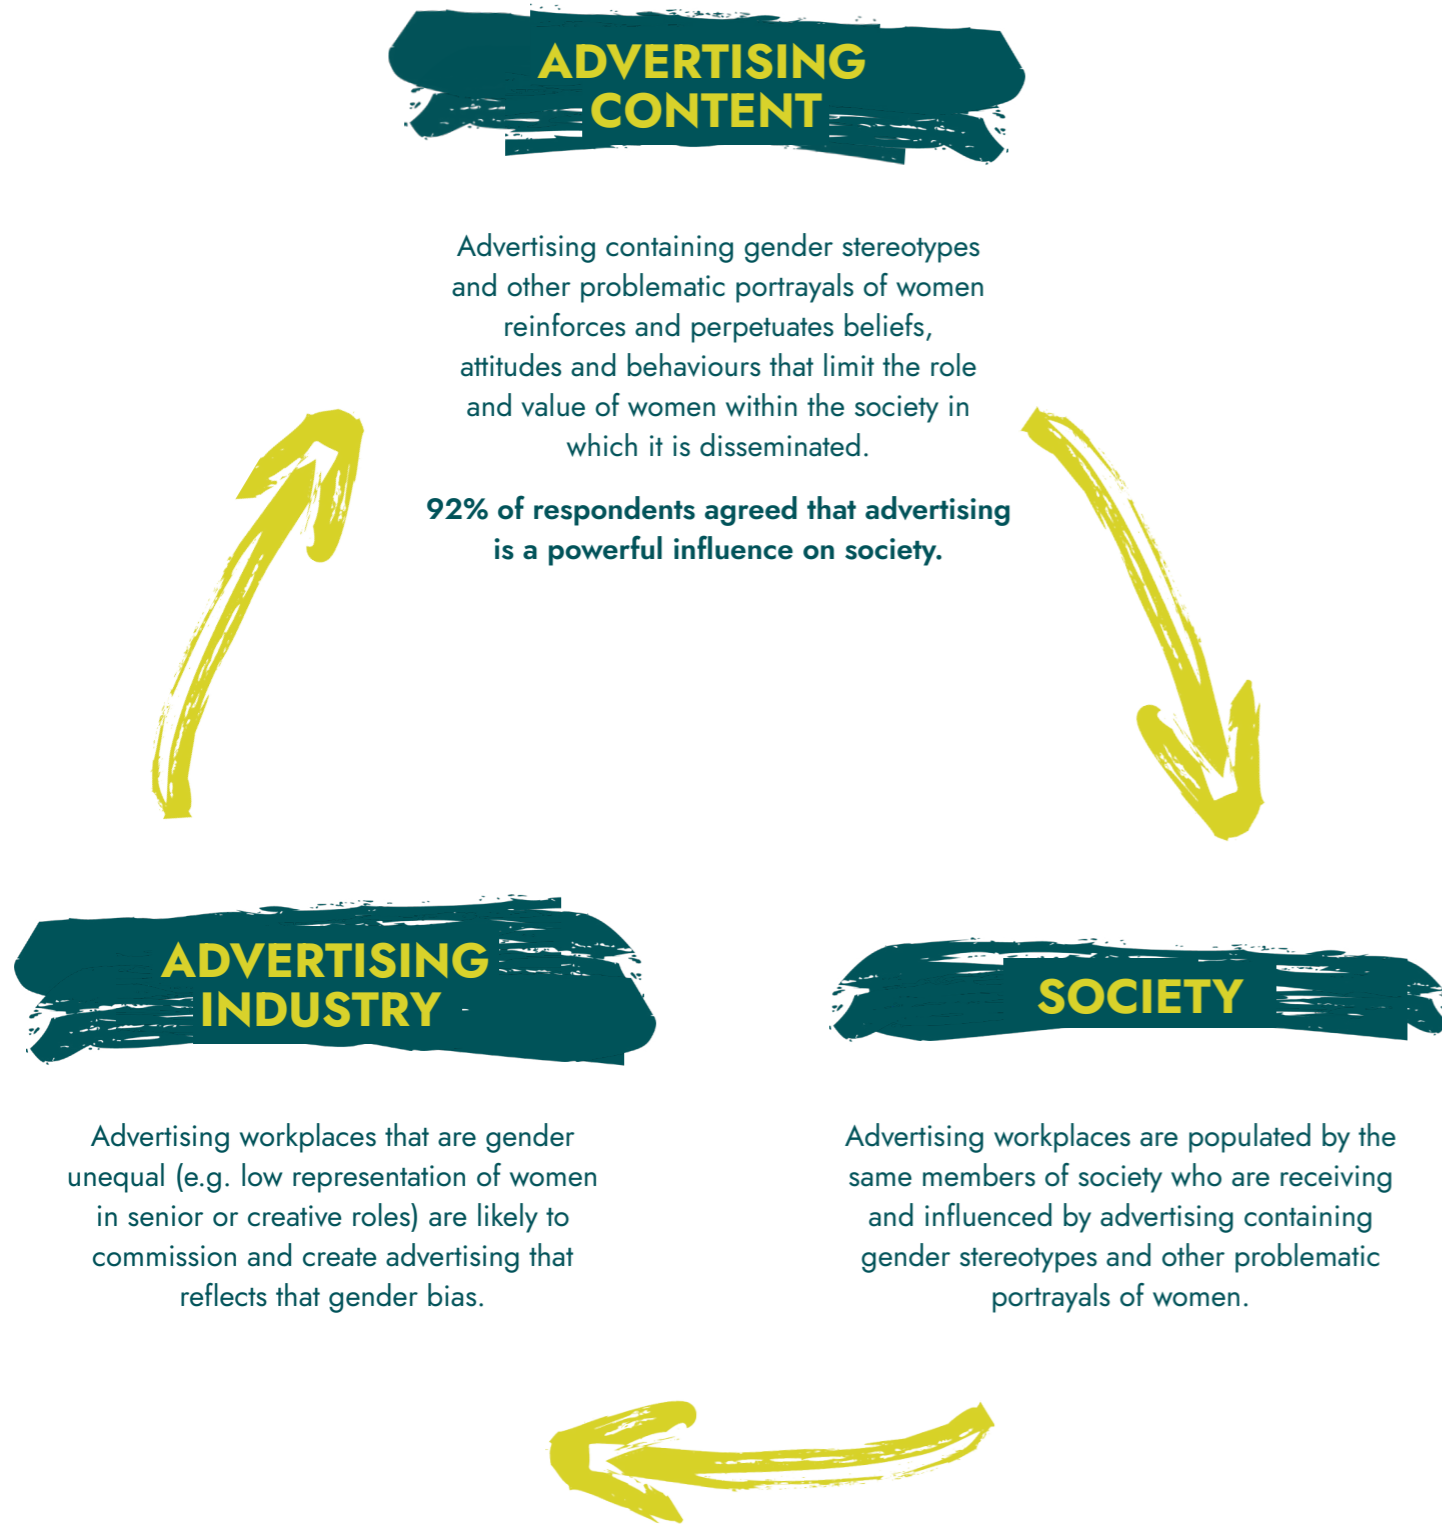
ADVERTISING CONTENT

Advertising containing gender stereotypes and other problematic portrayals of women reinforces and perpetuates beliefs, attitudes and behaviours that limit the role and value of women within the society in which it is disseminated.

92% of respondents agreed that advertising is a powerful influence on society.

ADVERTISING INDUSTRY

SOCIETY

Advertising workplaces that are gender unequal (e.g. low representation of women in senior or creative roles) are likely to commission and create advertising that reflects that gender bias.

Advertising workplaces are populated by the same members of society who are receiving and influenced by advertising containing gender stereotypes and other problematic portrayals of women.